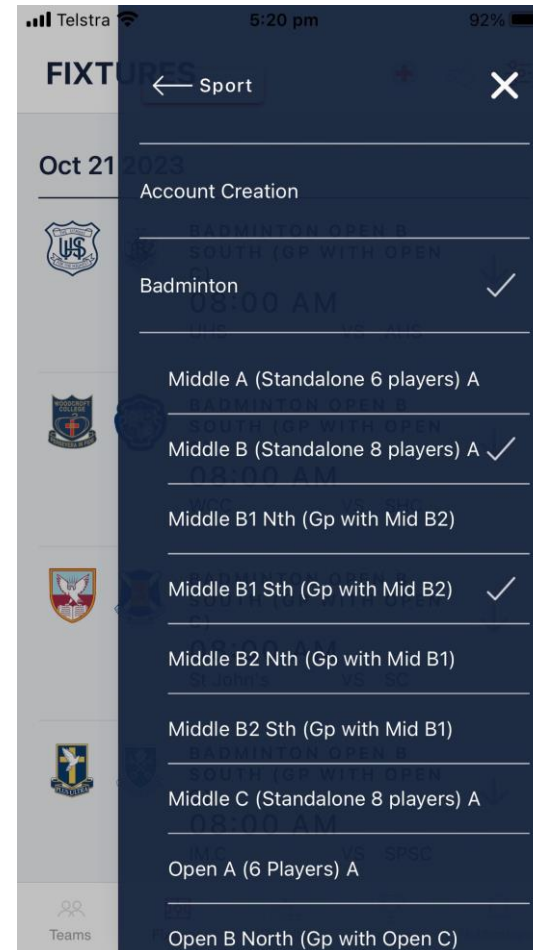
Telstra 5:20 pm 92%

FIXTURES

Sport

Oct 21 2023

Account Creation

Badminton

Middle A (Standalone 6 players) A

Middle B (Standalone 8 players) A

Middle B1 Nth (Gp with Mid B2)

Middle B1 Sth (Gp with Mid B2)

Middle B2 Nth (Gp with Mid B1)

Middle B2 Sth (Gp with Mid B1)

Middle C (Standalone 8 players) A

Open A (6 Players) A

Open B North (Gp with Open C)

Teams